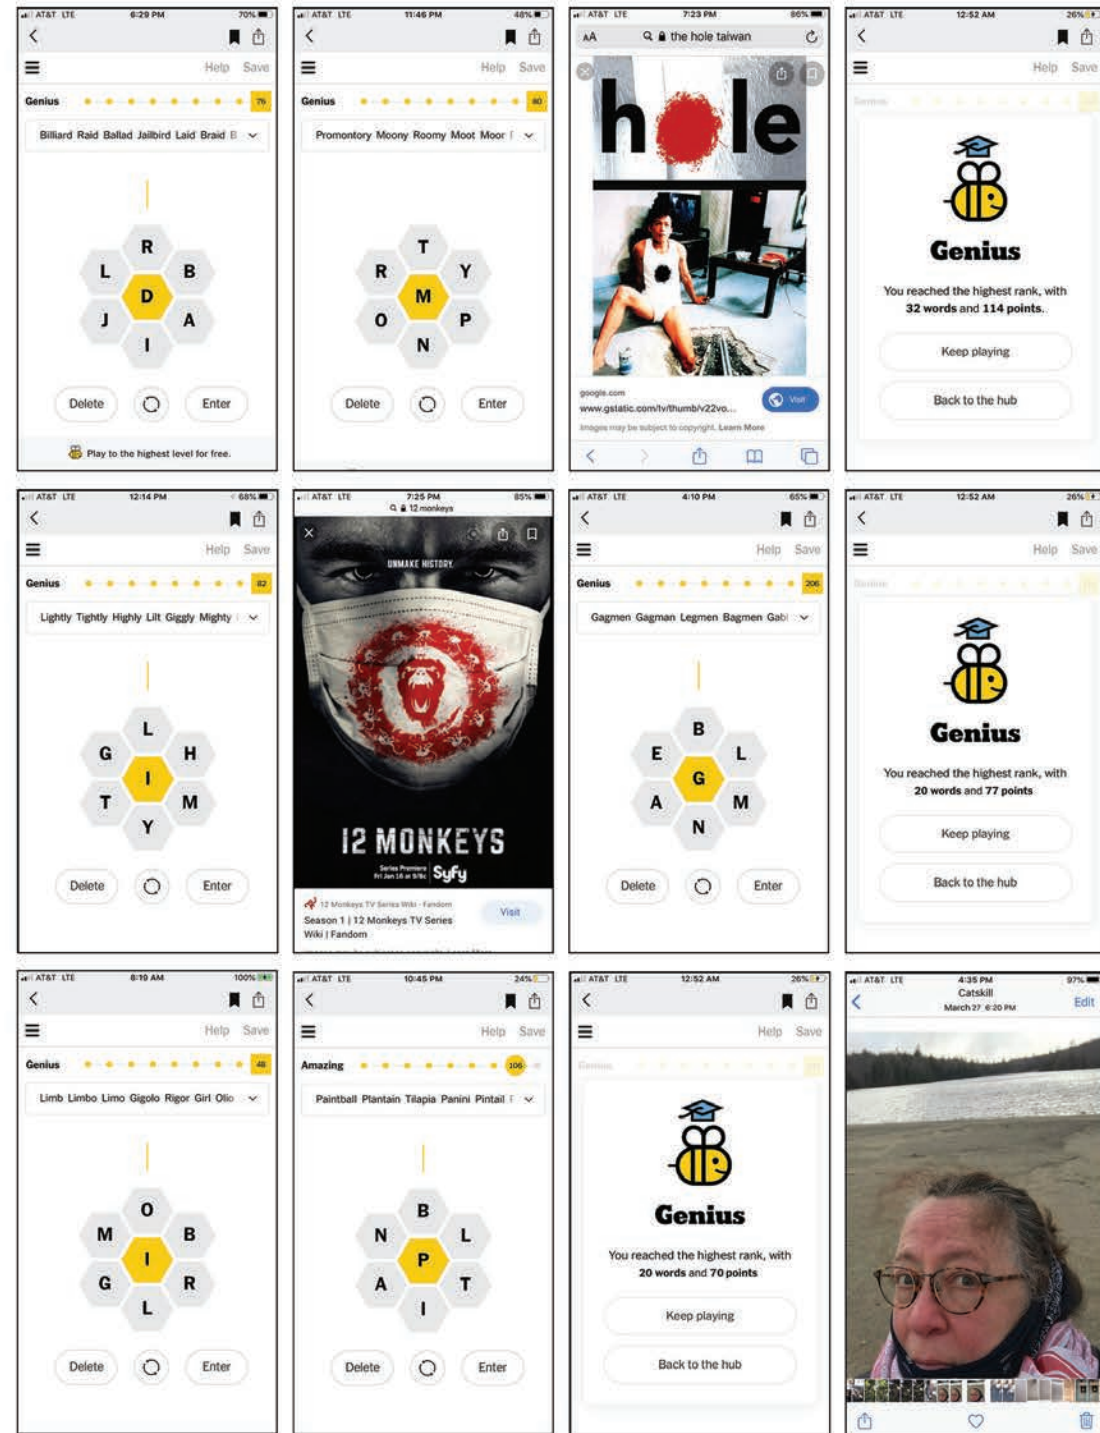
AT&T LTE 6:29 PM 70%

Help Save

Genius 76

Billiard Raid Ballad Jailbird Laid Braid B

R
L B
D
J A
I

Delete Enter

Play to the highest level for free.

AT&T LTE 11:46 PM 48%

Help Save

Genius 80

Promontory Moony Roomy Moot Moor

T
R Y
M
O P
N

Delete Enter

AT&T LTE 7:23 PM 86%

AA the hole taiwan

hole

google.com
www.gstatic.com/tv/thumb/v22vo...
Visit
Images may be subject to copyright. Learn More

AT&T LTE 12:52 AM 26%

Help Save

Genius

You reached the highest rank, with 32 words and 114 points.

Keep playing

Back to the hub

AT&T LTE 12:14 PM 68%

Help Save

Genius 82

Lightly Tightly Highly Lilt Giggly Mighty

L
G H
I
T M
Y

Delete Enter

AT&T LTE 7:25 PM 85%
12 monkeys

UNMAKE HISTORY

12 MONKEYS
Series Premiere Fri Jan 16 at 9/8c SyFy

12 Monkeys TV Series Wiki - Fandom
Season 1 | 12 Monkeys TV Series Wiki | Fandom
Visit

AT&T LTE 4:10 PM 65%

Help Save

Genius 206

Gagmen Gagman Legmen Bagmen Gabl

B
E L
G
A M
N

Delete Enter

AT&T LTE 12:52 AM 26%

Help Save

Genius

You reached the highest rank, with 20 words and 77 points

Keep playing

Back to the hub

AT&T LTE 8:19 AM 100%

Help Save

Genius 48

Limb Limbo Limo Gigolo Rigor Girl Olio

O
M B
I
G R
L

Delete Enter

AT&T LTE 10:45 PM 24%

Help Save

Amazing 106

Paintball Plantain Tilapia Panini Pintail

B
N L
P
A T
I

Delete Enter

AT&T LTE 12:52 AM 26%

Help Save

Genius

You reached the highest rank, with 20 words and 70 points

Keep playing

Back to the hub

AT&T LTE 4:35 PM 97%
Catskill
March 27 6:20 PM
Edit